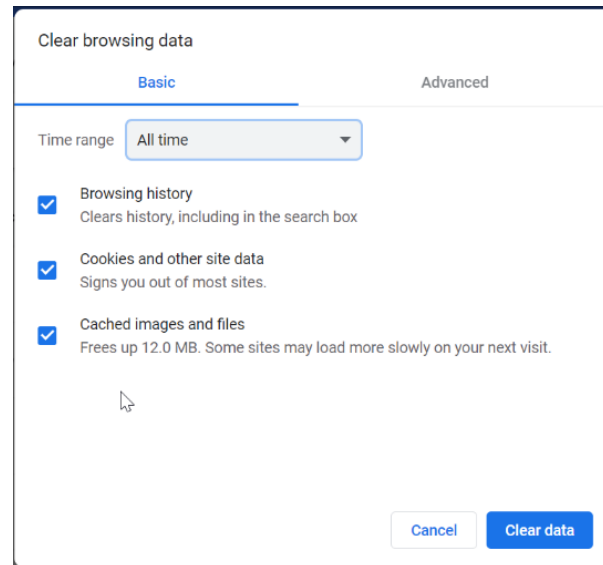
Clear browsing data

Basic

Advanced

Time range

All time

Browsing history
Clears history, including in the search box

Cookies and other site data
Signs you out of most sites.

Cached images and files
Frees up 12.0 MB. Some sites may load more slowly on your next visit.

Cancel

Clear data